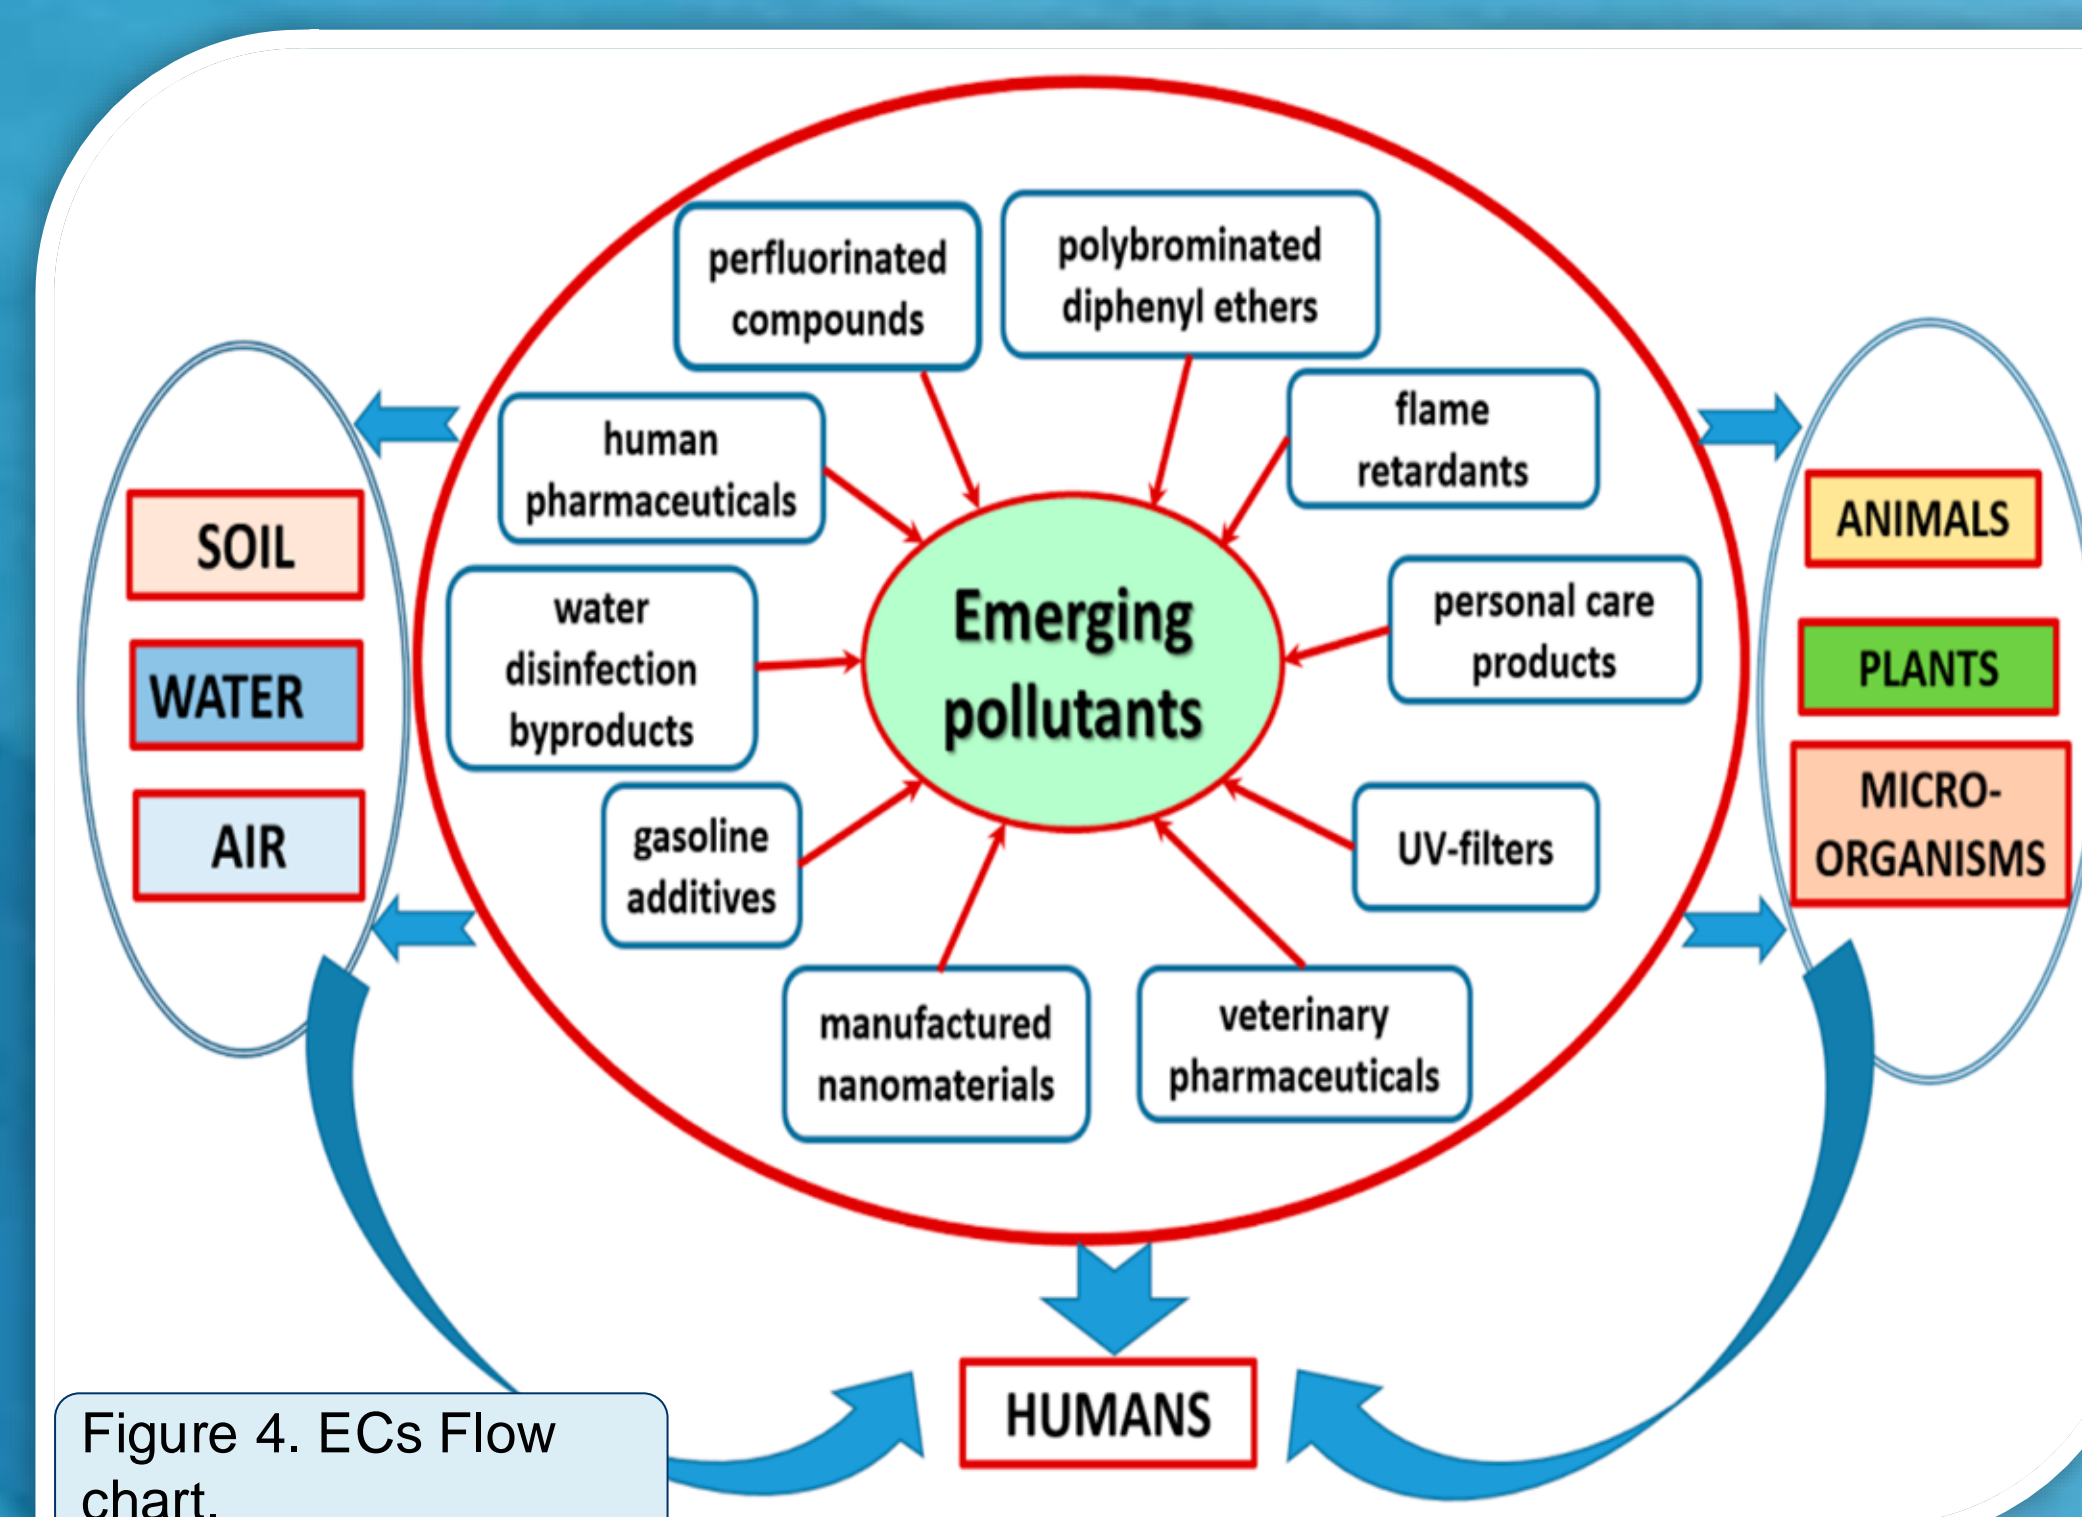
perfluorinated compounds

polybrominated diphenyl ethers

human pharmaceuticals

flame retardants

SOIL

WATER

AIR

water disinfection byproducts

Emerging pollutants

personal care products

ANIMALS

PLANTS

MICRO-ORGANISMS

gasoline additives

UV-filters

manufactured nanomaterials

veterinary pharmaceuticals

HUMANS

Figure 4. ECs Flow chart.